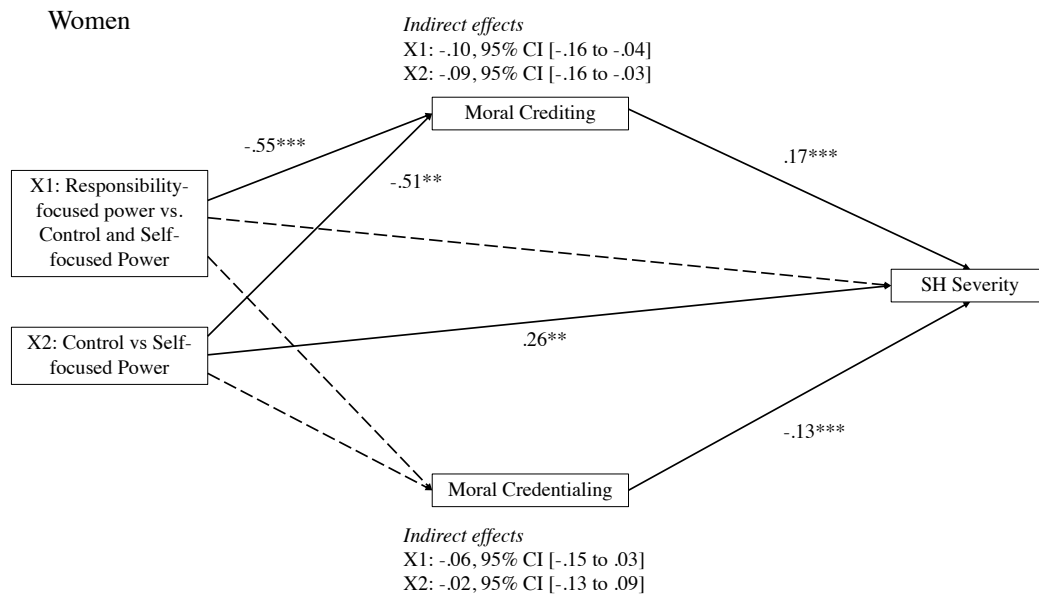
Women

*Indirect effects*
X1: -.10, 95% CI [-.16 to -.04]
X2: -.09, 95% CI [-.16 to -.03]

Moral Crediting

-.55***

-.51**

.17***

X1: Responsibility-focused power vs. Control and Self-focused Power

SH Severity

X2: Control vs Self-focused Power

.26**

-.13***

Moral Credentialing

*Indirect effects*
X1: -.06, 95% CI [-.15 to .03]
X2: -.02, 95% CI [-.13 to .09]